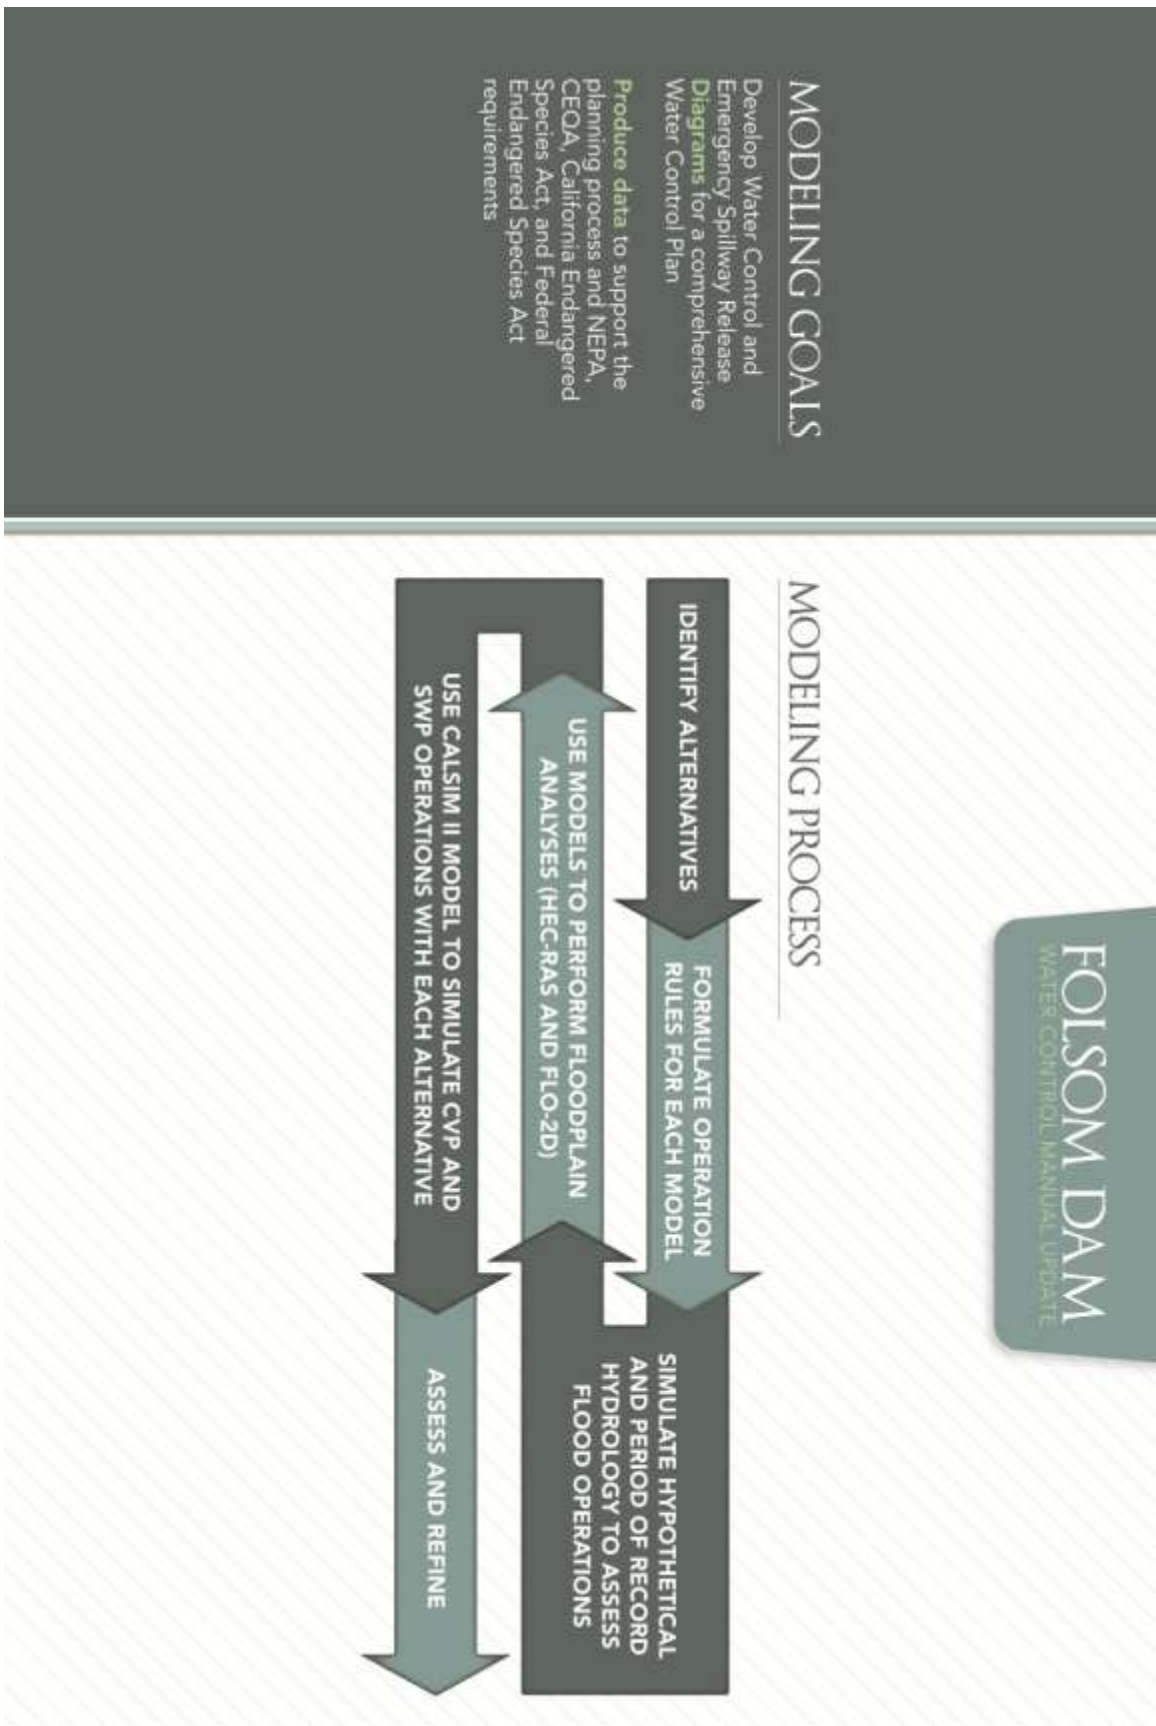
FOLSOM DAM
WATER CONTROL MANUAL UPDATE

MODELING GOALS

Develop Water Control and Emergency Spillway Release Diagrams for a comprehensive Water Control Plan

Produce data to support the planning process and NEPA, CEQA, California Endangered Species Act, and Federal Endangered Species Act requirements

MODELING PROCESS

IDENTIFY ALTERNATIVES

FORMULATE OPERATION RULES FOR EACH MODEL

SIMULATE HYPOTHETICAL AND PERIOD OF RECORD HYDROLOGY TO ASSESS FLOOD OPERATIONS

USE MODELS TO PERFORM FLOODPLAIN ANALYSES (HEC-RAS AND FLO-2D)

USE CALSIM II MODEL TO SIMULATE CVP AND SWP OPERATIONS WITH EACH ALTERNATIVE

ASSESS AND REFINE